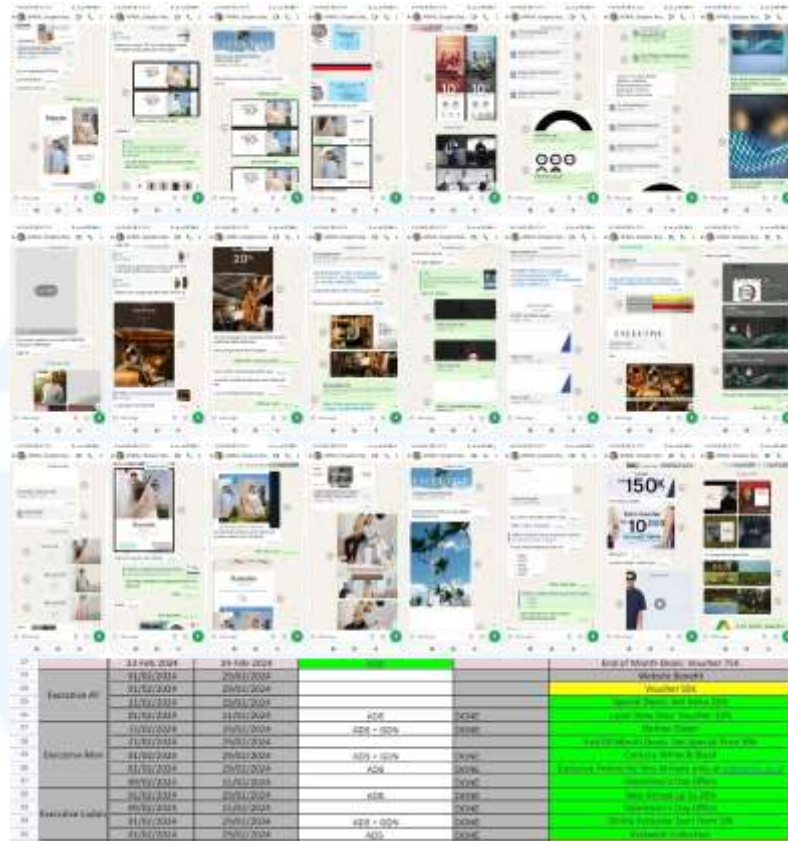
| | | | | | |
|---|---|---|---|---|---|
| | 22 Feb 2024 | 29 Feb 2024 | ADS | | End of Month Deals: Voucher 75K |
| | 01/02/2024 | 29/02/2024 | | | Website Benefit |
| Executive All | 01/02/2024 | 29/02/2024 | | | Voucher 10K |
| | 01/02/2024 | 29/02/2024 | | | Special Deals: Get Extra 10% |
| | 05/02/2024 | 11/02/2024 | ADS | DONE | Lunar New Year Voucher 10% |
| | 01/02/2024 | 29/02/2024 | ADS + GDN | DONE | Denim Sheer |
| Executive Man | 01/02/2024 | 29/02/2024 | | | End Of Month Deals: Get Special Price 30k |
| | 01/02/2024 | 29/02/2024 | ADS + GDN | DONE | Century White & Black |
| | 01/02/2024 | 29/02/2024 | ADS | DONE | Exclusive Promo for the Already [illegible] |
| | 09/02/2024 | 15/02/2024 | | | Valentine's Day Offers |
| | 01/02/2024 | 29/02/2024 | ADS | DONE | New Arrival up to 20% |
| | 09/02/2024 | 15/02/2024 | | | Valentine's Day Offers |
| Executive Ladies | 01/02/2024 | 29/02/2024 | ADS + GDN | DONE | Online Exclusive Start from 10k |
| | 01/02/2024 | 29/02/2024 | ADS | DONE | Kimberlie Collection |